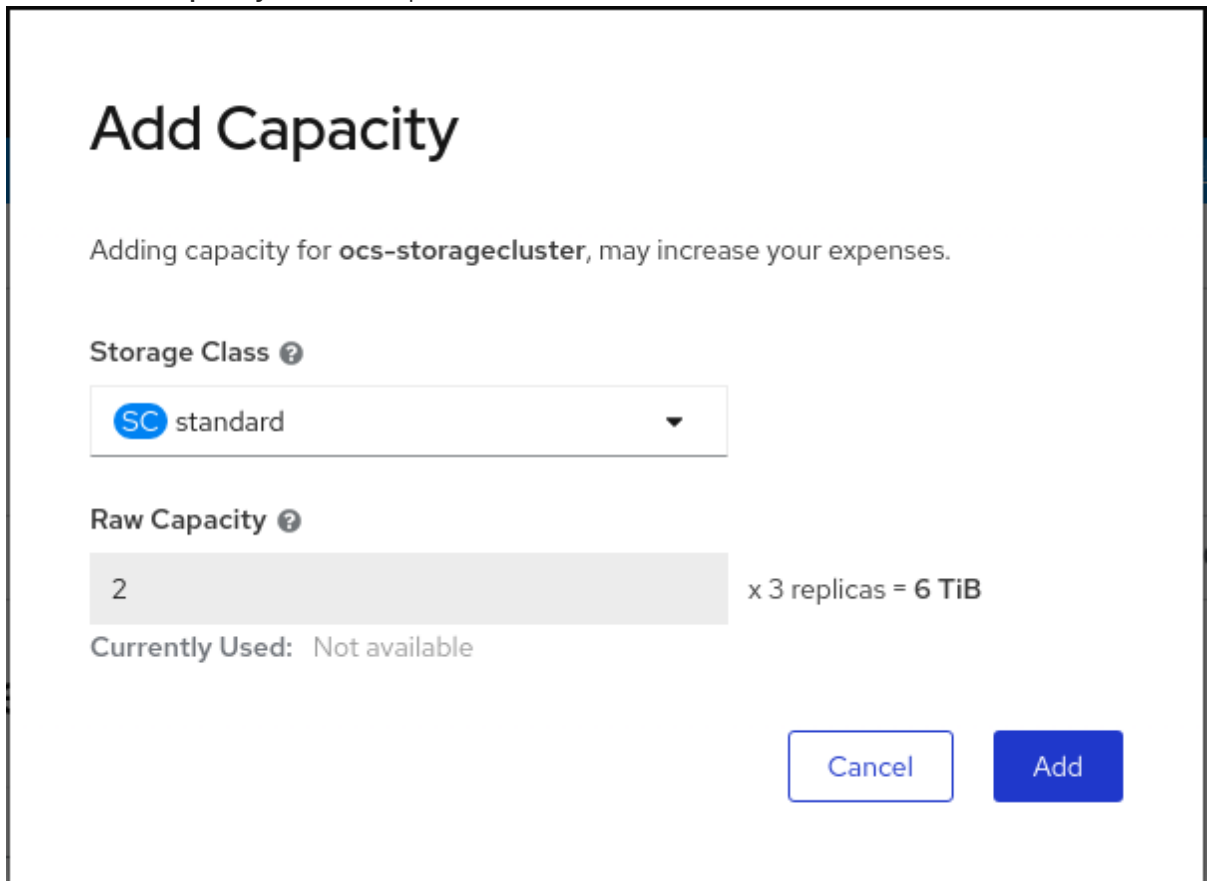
Add Capacity

Adding capacity for **ocs-storagecluster**, may increase your expenses.

Storage Class

SC standard

Raw Capacity

2

x 3 replicas = **6 TiB**

Currently Used: Not available

Cancel

Add